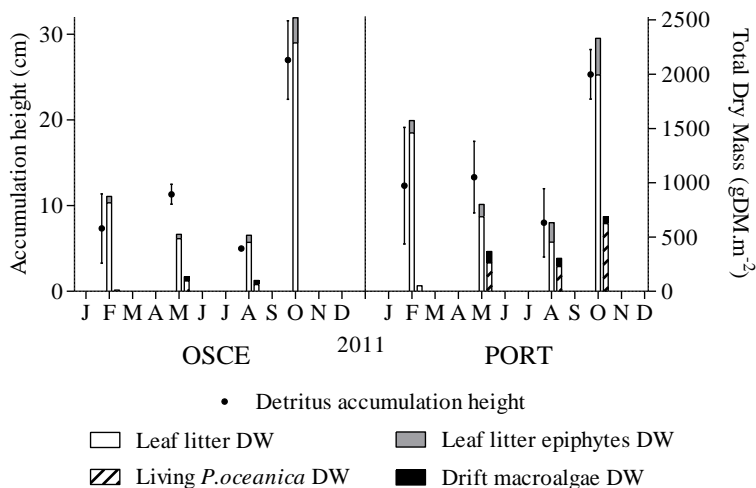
Accumulation height (cm)

30
20
10
0

2500
2000
1500
1000
500
0

Total Dry Mass ($gDM.m^{-2}$)

J F M A M J J A S O N D
J F M A M J J A S O N D

OSCE
2011
PORT

Detritus accumulation height

Leaf litter DW
Leaf litter epiphytes DW
Living *P.oceanica* DW
Drift macroalgae DW